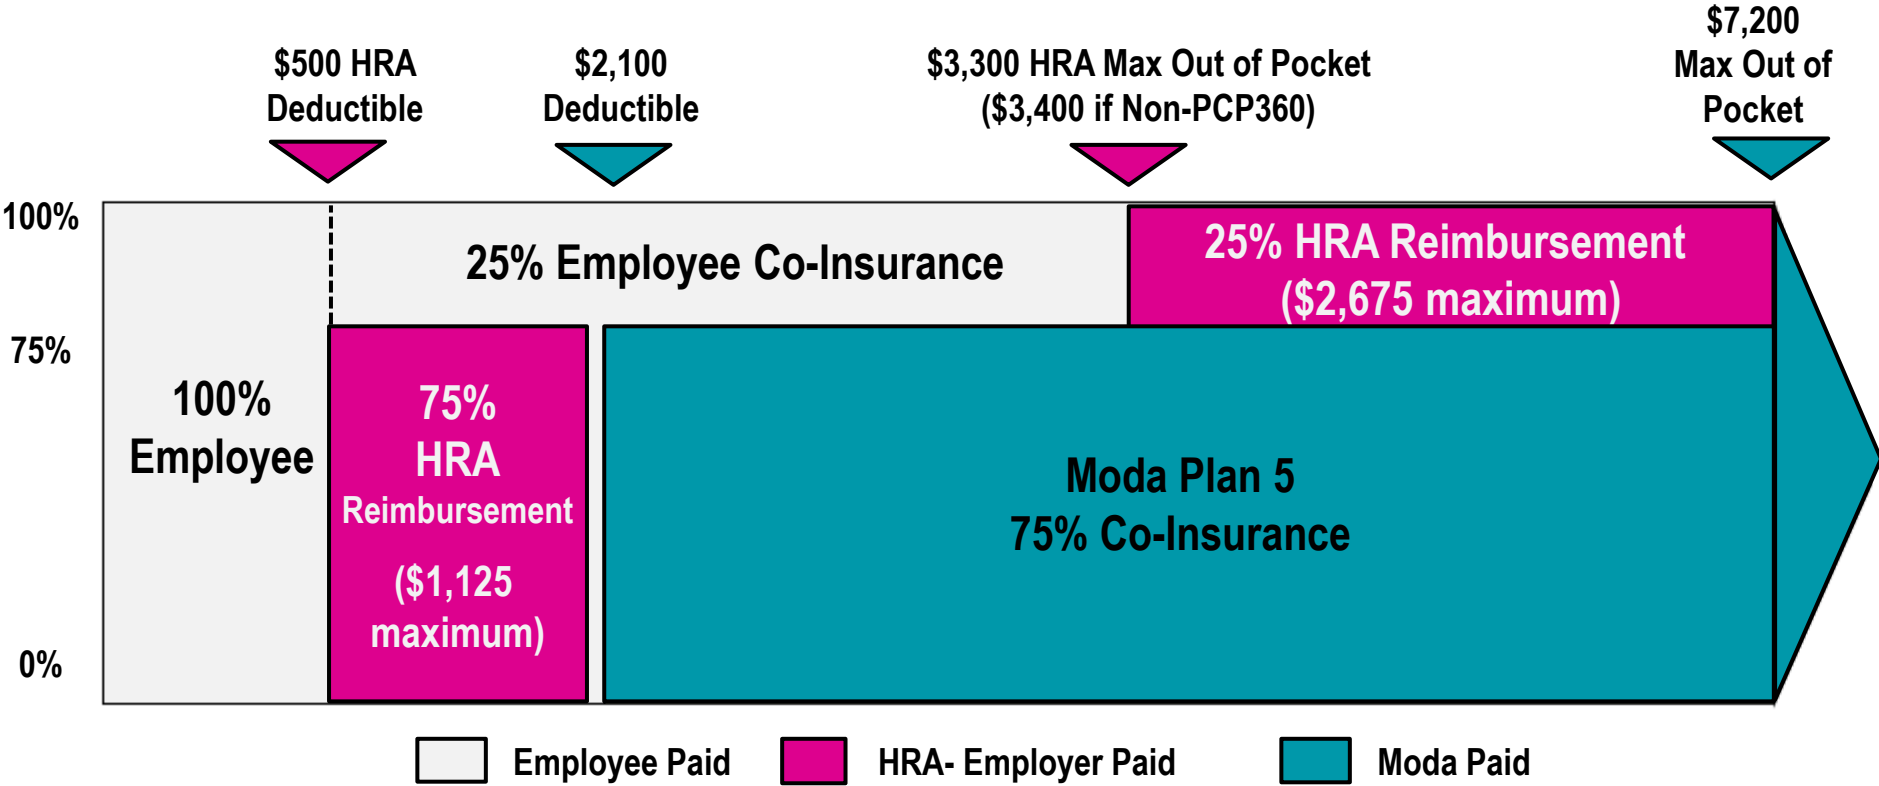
$500 HRA Deductible

$2,100 Deductible

$3,300 HRA Max Out of Pocket ($3,400 if Non-PCP360)

$7,200 Max Out of Pocket

100%

75%

0%

25% Employee Co-Insurance

25% HRA Reimbursement ($2,675 maximum)

100% Employee

75% HRA Reimbursement ($1,125 maximum)

Moda Plan 5
75% Co-Insurance

Employee Paid

HRA- Employer Paid

Moda Paid